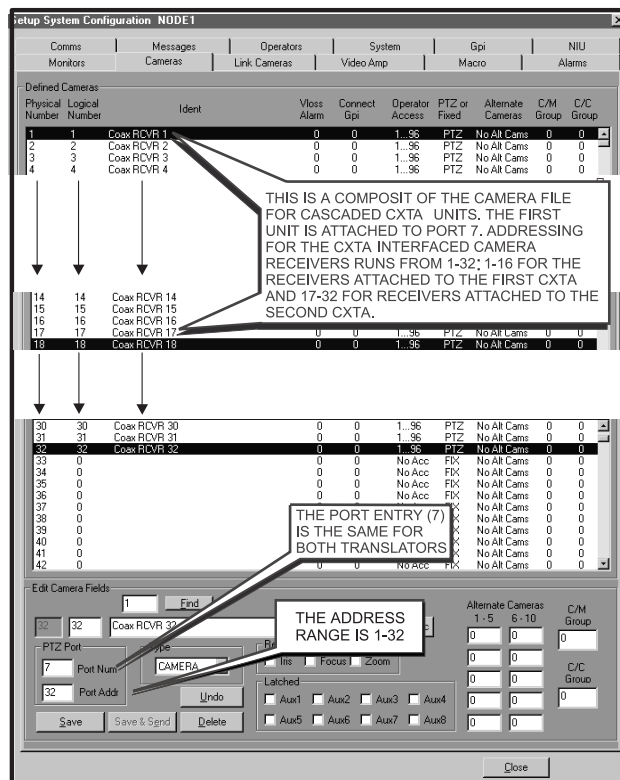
Setup System Configuration NODE1

Comms | Messages | Operators | System | Gpi | NIU
Monitors | Cameras | Link Cameras | Video Amp | Macro | Alarms

Defined Cameras

| Physical Number | Logical Number | Ident | Vloss Alarm | Connect Gpi | Operator Access | PTZ or Fixed | Alternate Cameras | C/M Group | C/C Group |
|---|---|---|---|---|---|---|---|---|---|
| 1 | 1 | Coax RCVR 1 | 0 | 0 | 1...96 | PTZ | No Alt Cams | 0 | 0 |
| 2 | 2 | Coax RCVR 2 | 0 | 0 | 1...96 | PTZ | No Alt Cams | 0 | 0 |
| 3 | 3 | Coax RCVR 3 | 0 | 0 | 1...96 | PTZ | No Alt Cams | 0 | 0 |
| 4 | 4 | Coax RCVR 4 | 0 | 0 | 1...96 | PTZ | No Alt Cams | 0 | 0 |
| 14 | 14 | Coax RCVR 14 | | | | | | | |
| 15 | 15 | Coax RCVR 15 | | | | | | | |
| 16 | 16 | Coax RCVR 16 | | | | | | | |
| 17 | 17 | Coax RCVR 17 | 0 | 0 | 1...96 | PTZ | No Alt Cams | 0 | 0 |
| 18 | 18 | Coax RCVR 18 | 0 | 0 | 1...96 | PTZ | No Alt Cams | 0 | 0 |
| 30 | 30 | Coax RCVR 30 | 0 | 0 | 1...96 | PTZ | No Alt Cams | 0 | 0 |
| 31 | 31 | Coax RCVR 31 | 0 | 0 | 1...96 | PTZ | No Alt Cams | 0 | 0 |
| 32 | 32 | Coax RCVR 32 | 0 | 0 | 1...96 | PTZ | No Alt Cams | 0 | 0 |
| 33 | 0 | | 0 | 0 | No Acc | FIX | No Alt Cams | 0 | 0 |
| 34 | 0 | | 0 | 0 | No Acc | FIX | No Alt Cams | 0 | 0 |
| 35 | 0 | | 0 | 0 | No Acc | FIX | No Alt Cams | 0 | 0 |
| 36 | 0 | | 0 | 0 | No Acc | FIX | No Alt Cams | 0 | 0 |
| 37 | 0 | | | | | | No Alt Cams | 0 | 0 |
| 38 | 0 | | | | | | No Alt Cams | 0 | 0 |
| 39 | 0 | | | | | | No Alt Cams | 0 | 0 |
| 40 | 0 | | | | | | No Alt Cams | 0 | 0 |
| 41 | 0 | | | | | | No Alt Cams | 0 | 0 |
| 42 | 0 | | 0 | 0 | No Acc | FIX | No Alt Cams | 0 | 0 |

THIS IS A COMPOSIT OF THE CAMERA FILE FOR CASCADED CXTA UNITS. THE FIRST UNIT IS ATTACHED TO PORT 7. ADDRESSING FOR THE CXTA INTERFACED CAMERA RECEIVERS RUNS FROM 1-32; 1-16 FOR THE RECEIVERS ATTACHED TO THE FIRST CXTA AND 17-32 FOR RECEIVERS ATTACHED TO THE SECOND CXTA.

THE PORT ENTRY (7) IS THE SAME FOR BOTH TRANSLATORS

THE ADDRESS RANGE IS 1-32

Edit Camera Fields
1 Find
32 32 Coax RCVR 32
PTZ Port
7 Port Num
32 Port Addr
Type
CAMERA
Iris Focus Zoom
Latched
Aux1 Aux2 Aux3 Aux4
Aux5 Aux6 Aux7 Aux8
Undo
Save Save & Send Delete
Alternate Cameras
1 - 5 6 - 10
0 0
0 0
0 0
0 0
0 0
C/M Group
0
C/C Group
0
Close